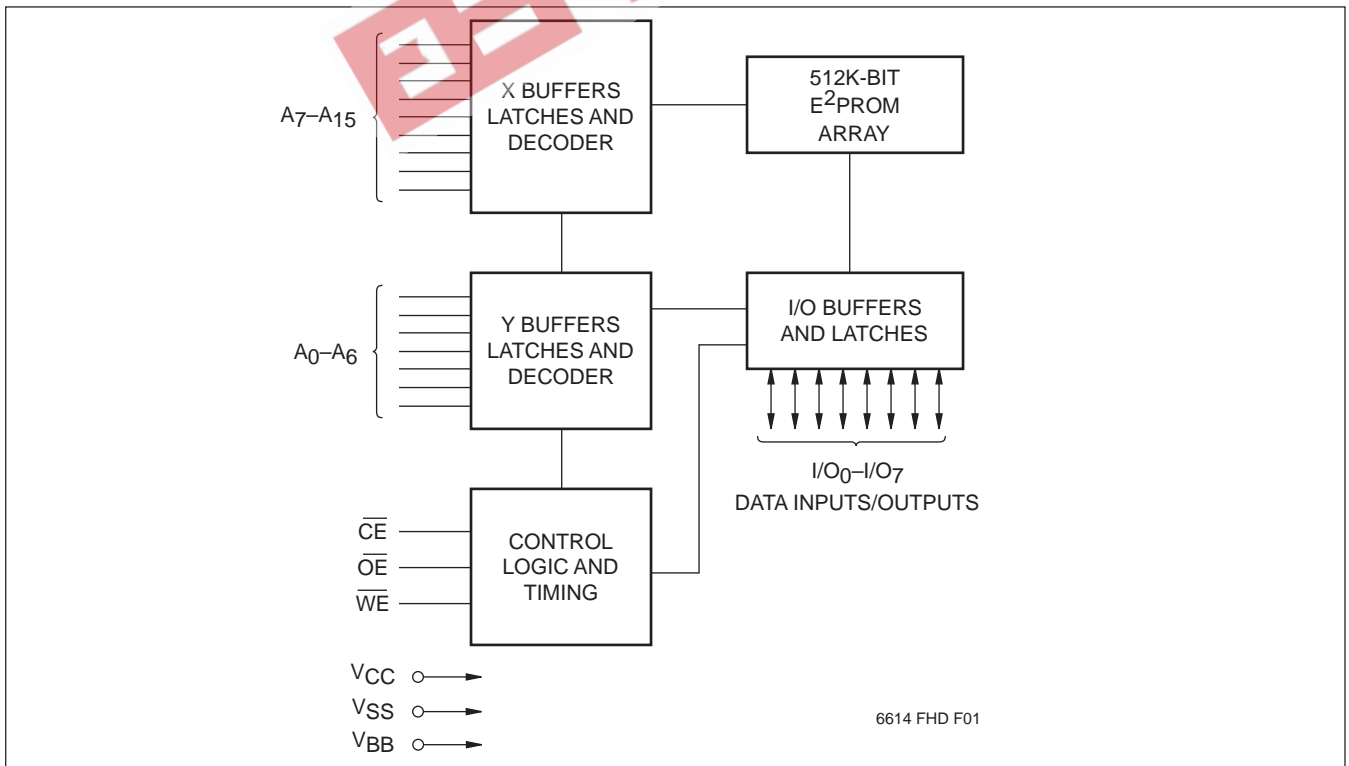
$A_7$–$A_{15}$

X BUFFERS LATCHES AND DECODER

512K-BIT $E^2$PROM ARRAY

$A_0$–$A_6$

Y BUFFERS LATCHES AND DECODER

I/O BUFFERS AND LATCHES

$I/O_0$–$I/O_7$
DATA INPUTS/OUTPUTS

$\overline{CE}$

$\overline{OE}$

$\overline{WE}$

CONTROL LOGIC AND TIMING

$V_{CC}$

$V_{SS}$

$V_{BB}$

6614 FHD F01